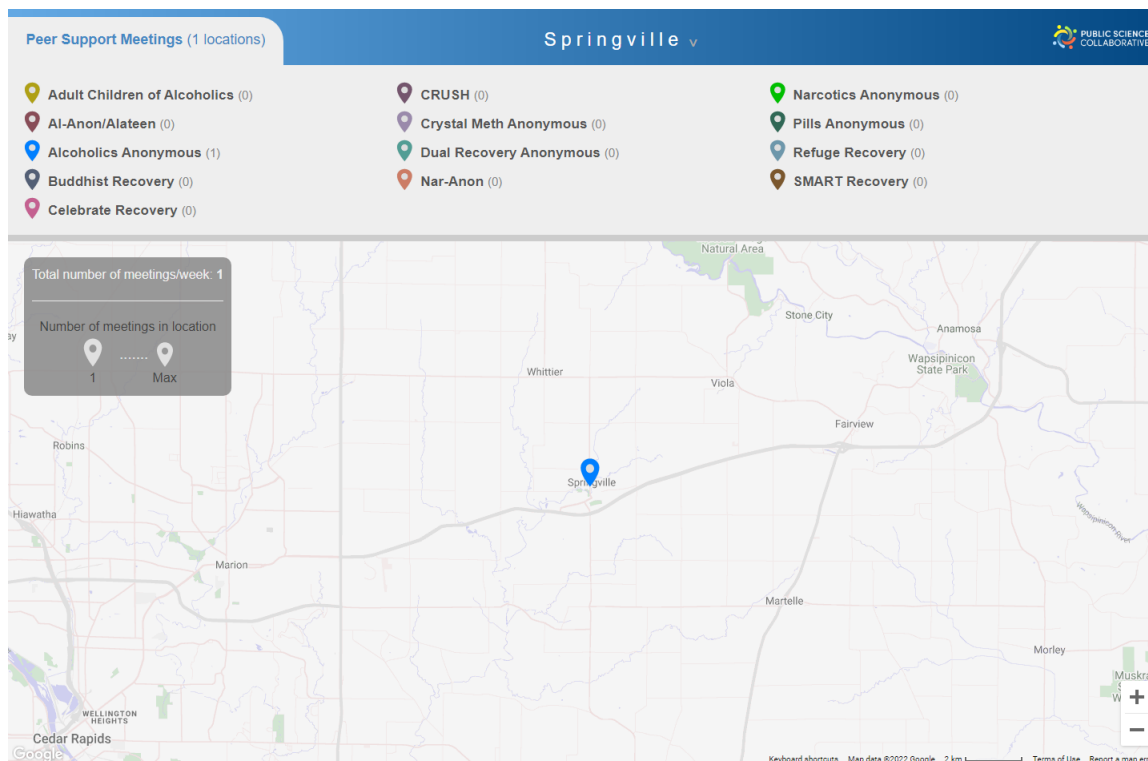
Peer Support Meetings (1 locations)

Springville v

PUBLIC SCIENCE COLLABORATIVE

Adult Children of Alcoholics (0)
Al-Anon/Alateen (0)
Alcoholics Anonymous (1)
Buddhist Recovery (0)
Celebrate Recovery (0)

CRUSH (0)
Crystal Meth Anonymous (0)
Dual Recovery Anonymous (0)
Nar-Anon (0)

Narcotics Anonymous (0)
Pills Anonymous (0)
Refuge Recovery (0)
SMART Recovery (0)

Total number of meetings/week: 1

Number of meetings in location

1 Max

Natural Area
Stone City
Anamosa
Wapsipinicon State Park
Whittier
Viola
Fairview
Robins
Springville
Hiawatha
Wapsipinicon River
Marion
Martelle
Morley
Muskra
WELLINGTON HEIGHTS
Cedar Rapids
Google

+
−

Keyboard shortcuts Map data ©2022 Google 2 km Terms of Use Report a map er